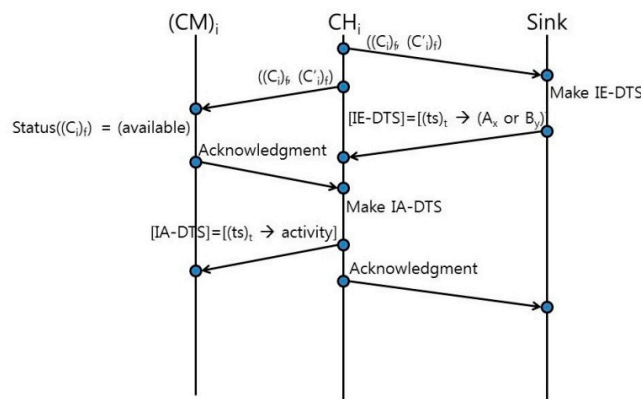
$(CM)_i$

$CH_i$

Sink

$((C_i)_f, (C'_i)_f)$

$((C_i)_f, (C'_i)_f)$

Make IE-DTS

Status$((C_i)_f)$ = (available)

[IE-DTS]=$[(ts)_t \rightarrow (A_x \text{ or } B_y)]$

Acknowledgment

Make IA-DTS

[IA-DTS]=$[(ts)_t \rightarrow$ activity]

Acknowledgment